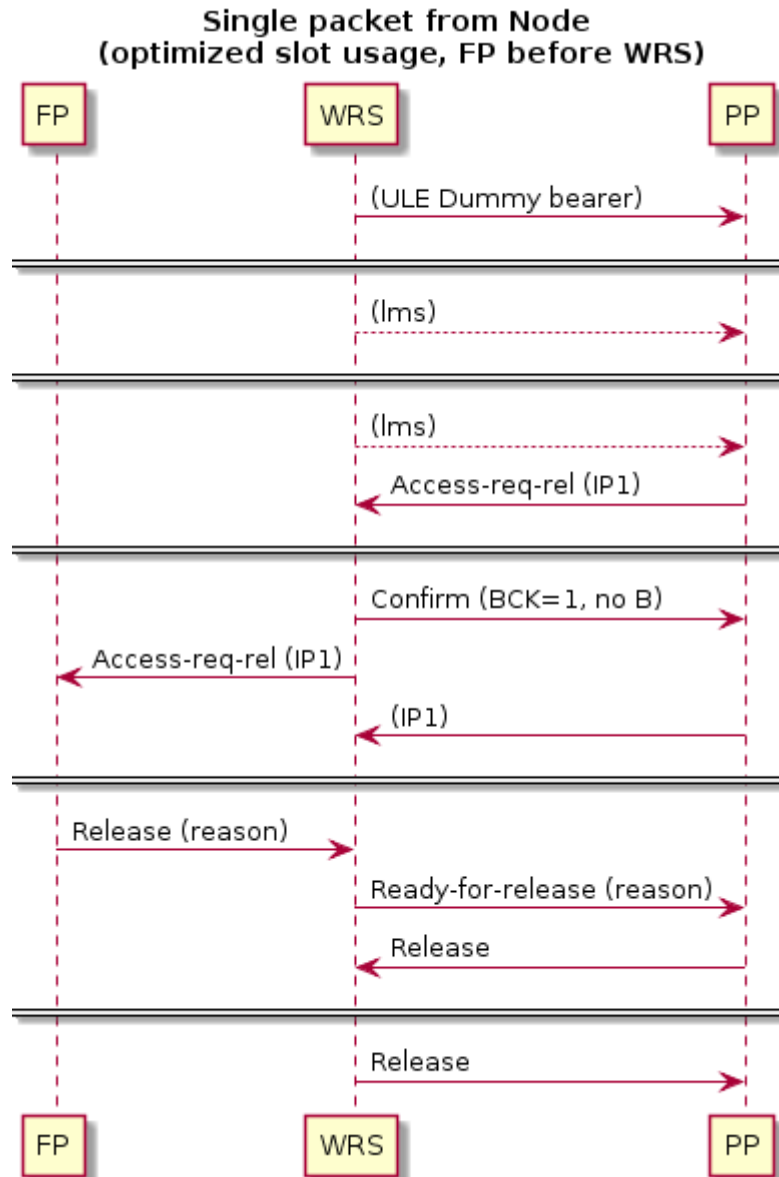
Single packet from Node
(optimized slot usage, FP before WRS)

FP

WRS

PP

(ULE Dummy bearer)

(lms)

(lms)

Access-req-rel (IP1)

Confirm (BCK=1, no B)

Access-req-rel (IP1)

(IP1)

Release (reason)

Ready-for-release (reason)

Release

Release

FP

WRS

PP